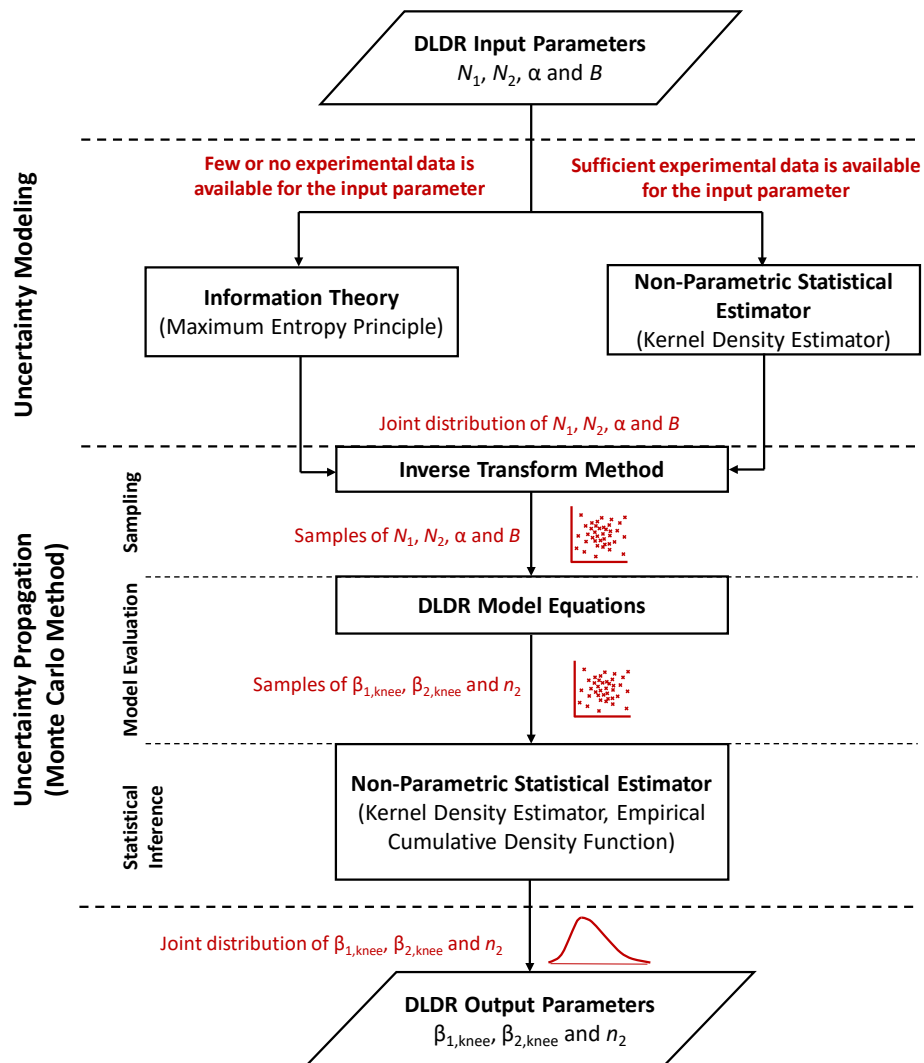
DLDR Input Parameters
$N_1$, $N_2$, α and $B$

Uncertainty Modeling

Few or no experimental data is available for the input parameter

Sufficient experimental data is available for the input parameter

Information Theory
(Maximum Entropy Principle)

Non-Parametric Statistical Estimator
(Kernel Density Estimator)

Joint distribution of $N_1$, $N_2$, α and $B$

Uncertainty Propagation
(Monte Carlo Method)

Sampling

Inverse Transform Method

Samples of $N_1$, $N_2$, α and $B$

Model Evaluation

DLDR Model Equations

Samples of $\beta_{1,knee}$, $\beta_{2,knee}$ and $n_2$

Statistical Inference

Non-Parametric Statistical Estimator
(Kernel Density Estimator, Empirical Cumulative Density Function)

Joint distribution of $\beta_{1,knee}$, $\beta_{2,knee}$ and $n_2$

DLDR Output Parameters
$\beta_{1,knee}$, $\beta_{2,knee}$ and $n_2$